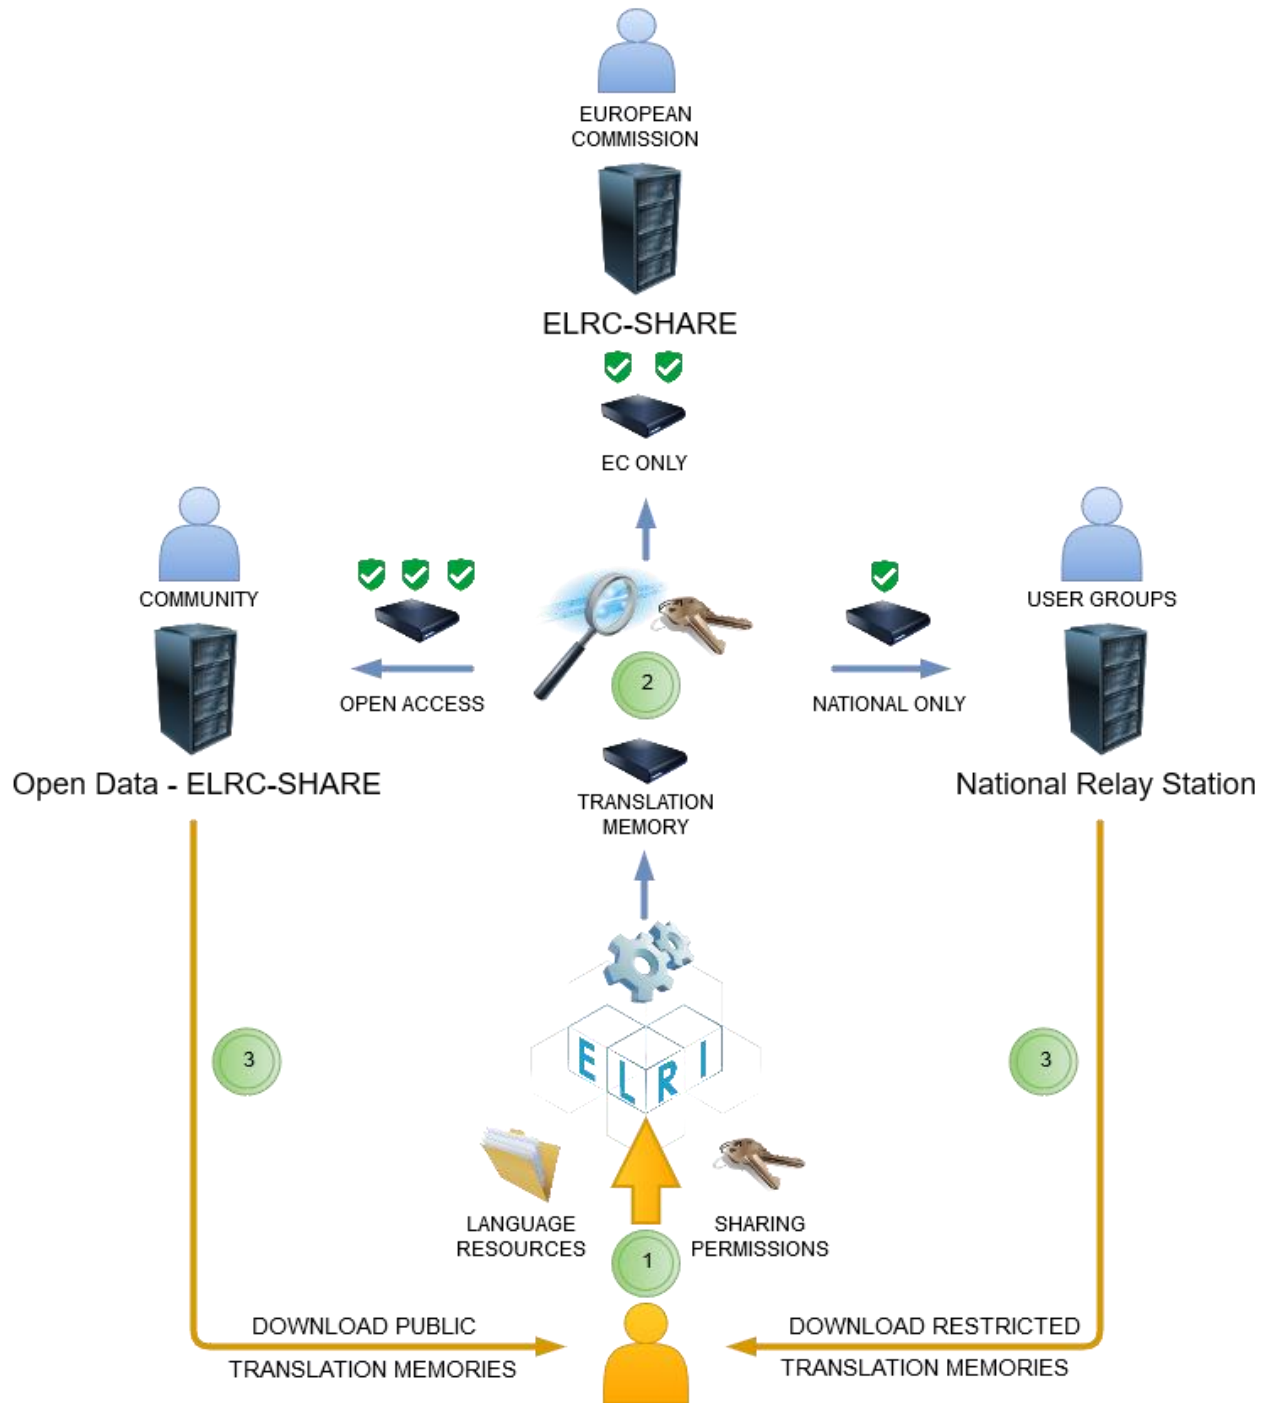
EUROPEAN COMMISSION

ELRC-SHARE

EC ONLY

COMMUNITY

USER GROUPS

OPEN ACCESS

2

NATIONAL ONLY

Open Data - ELRC-SHARE

National Relay Station

TRANSLATION MEMORY

E L R I

3

3

LANGUAGE RESOURCES

SHARING PERMISSIONS

1

DOWNLOAD PUBLIC TRANSLATION MEMORIES

DOWNLOAD RESTRICTED TRANSLATION MEMORIES